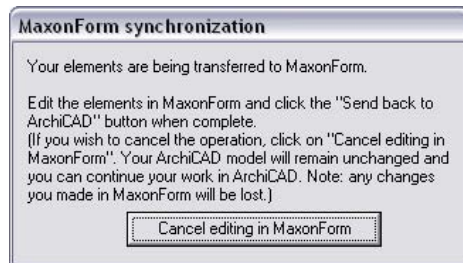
MaxonForm synchronization

Your elements are being transferred to MaxonForm.

Edit the elements in MaxonForm and click the "Send back to ArchiCAD" button when complete.
(If you wish to cancel the operation, click on "Cancel editing in MaxonForm". Your ArchiCAD model will remain unchanged and you can continue your work in ArchiCAD. Note: any changes you made in MaxonForm will be lost.)

Cancel editing in MaxonForm